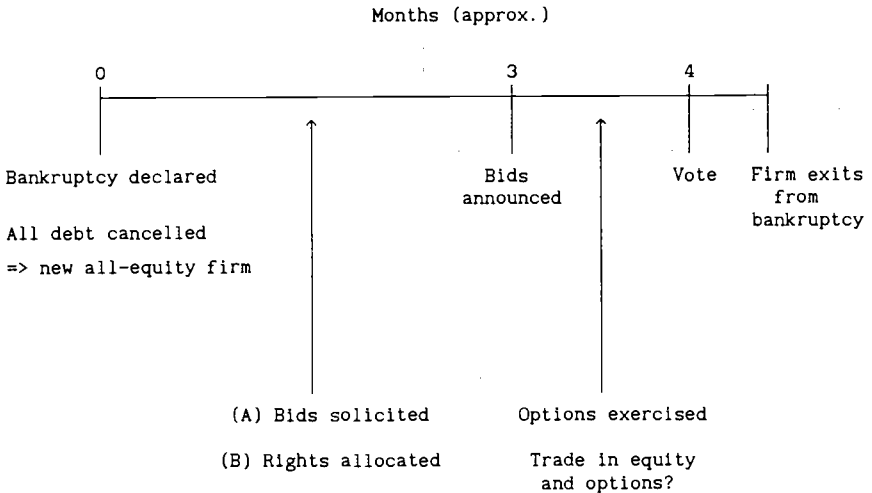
Months (approx.)

0

3

4

Bankruptcy declared

All debt cancelled

=> new all-equity firm

Bids announced

Vote

Firm exits from bankruptcy

(A) Bids solicited

(B) Rights allocated

Options exercised

Trade in equity and options?